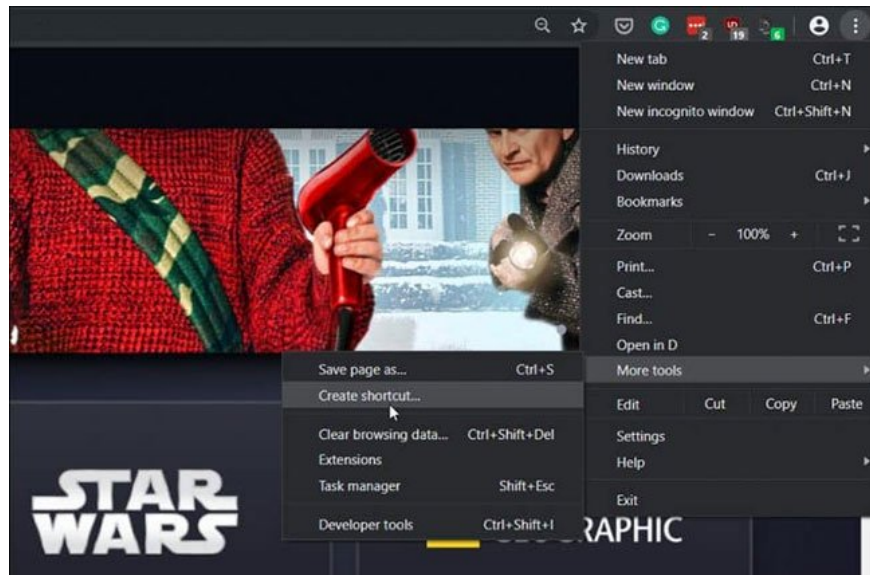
2 19 6

New tab Ctrl+T
New window Ctrl+N
New incognito window Ctrl+Shift+N

History
Downloads Ctrl+J
Bookmarks

Zoom – 100% +

Print... Ctrl+P
Cast...
Find... Ctrl+F
Open in D
More tools

Edit Cut Copy Paste

Settings
Help

Exit

Save page as... Ctrl+S
Create shortcut...

Clear browsing data... Ctrl+Shift+Del
Extensions
Task manager Shift+Esc

Developer tools Ctrl+Shift+I

STAR WARS

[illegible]RAPHIC